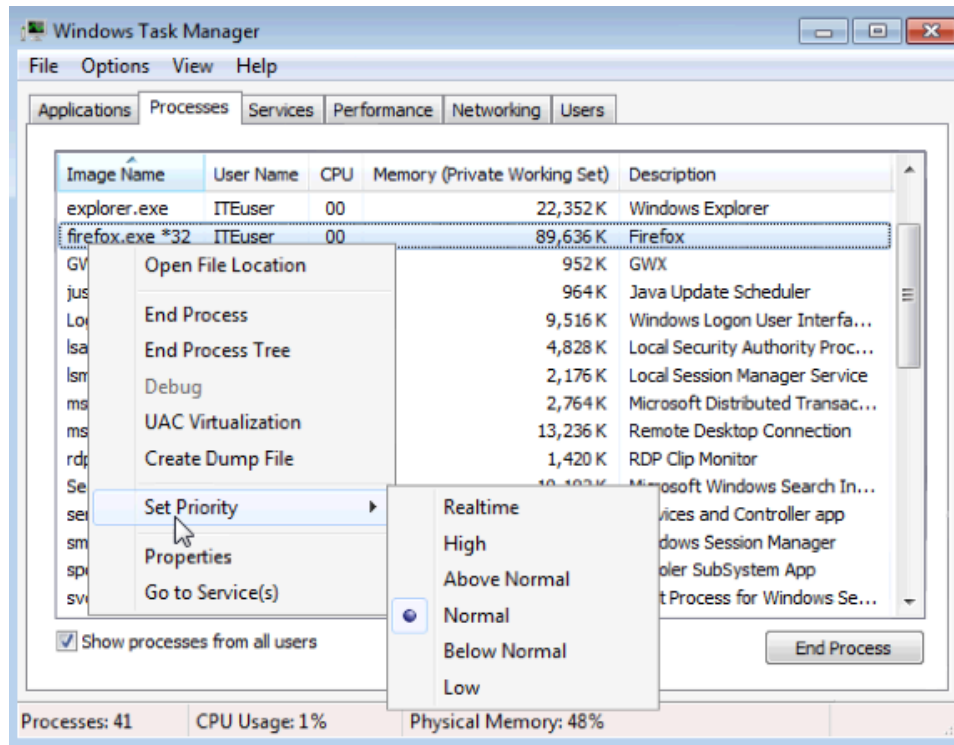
Windows Task Manager

File Options View Help

Applications Processes Services Performance Networking Users

| Image Name | User Name | CPU | Memory (Private Working Set) | Description |
|---|---|---|---|---|
| explorer.exe | ITEuser | 00 | 22,352 K | Windows Explorer |
| firefox.exe *32 | ITEuser | 00 | 89,636 K | Firefox |
| GV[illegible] | | | 952 K | GWX |
| jus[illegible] | | | 964 K | Java Update Scheduler |
| Lo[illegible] | | | 9,516 K | Windows Logon User Interfa... |
| lsa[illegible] | | | 4,828 K | Local Security Authority Proc... |
| lsm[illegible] | | | 2,176 K | Local Session Manager Service |
| ms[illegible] | | | 2,764 K | Microsoft Distributed Transac... |
| ms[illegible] | | | 13,236 K | Remote Desktop Connection |
| rdp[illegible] | | | 1,420 K | RDP Clip Monitor |
| Se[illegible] | | | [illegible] | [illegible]rosoft Windows Search In... |
| ser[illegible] | | | | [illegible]vices and Controller app |
| sm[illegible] | | | | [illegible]dows Session Manager |
| spo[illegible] | | | | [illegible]oler SubSystem App |
| svc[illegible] | | | | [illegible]t Process for Windows Se... |

Open File Location
End Process
End Process Tree
Debug
UAC Virtualization
Create Dump File
Set Priority
Properties
Go to Service(s)

Realtime
High
Above Normal
Normal
Below Normal
Low

Show processes from all users

End Process

Processes: 41 CPU Usage: 1% Physical Memory: 48%